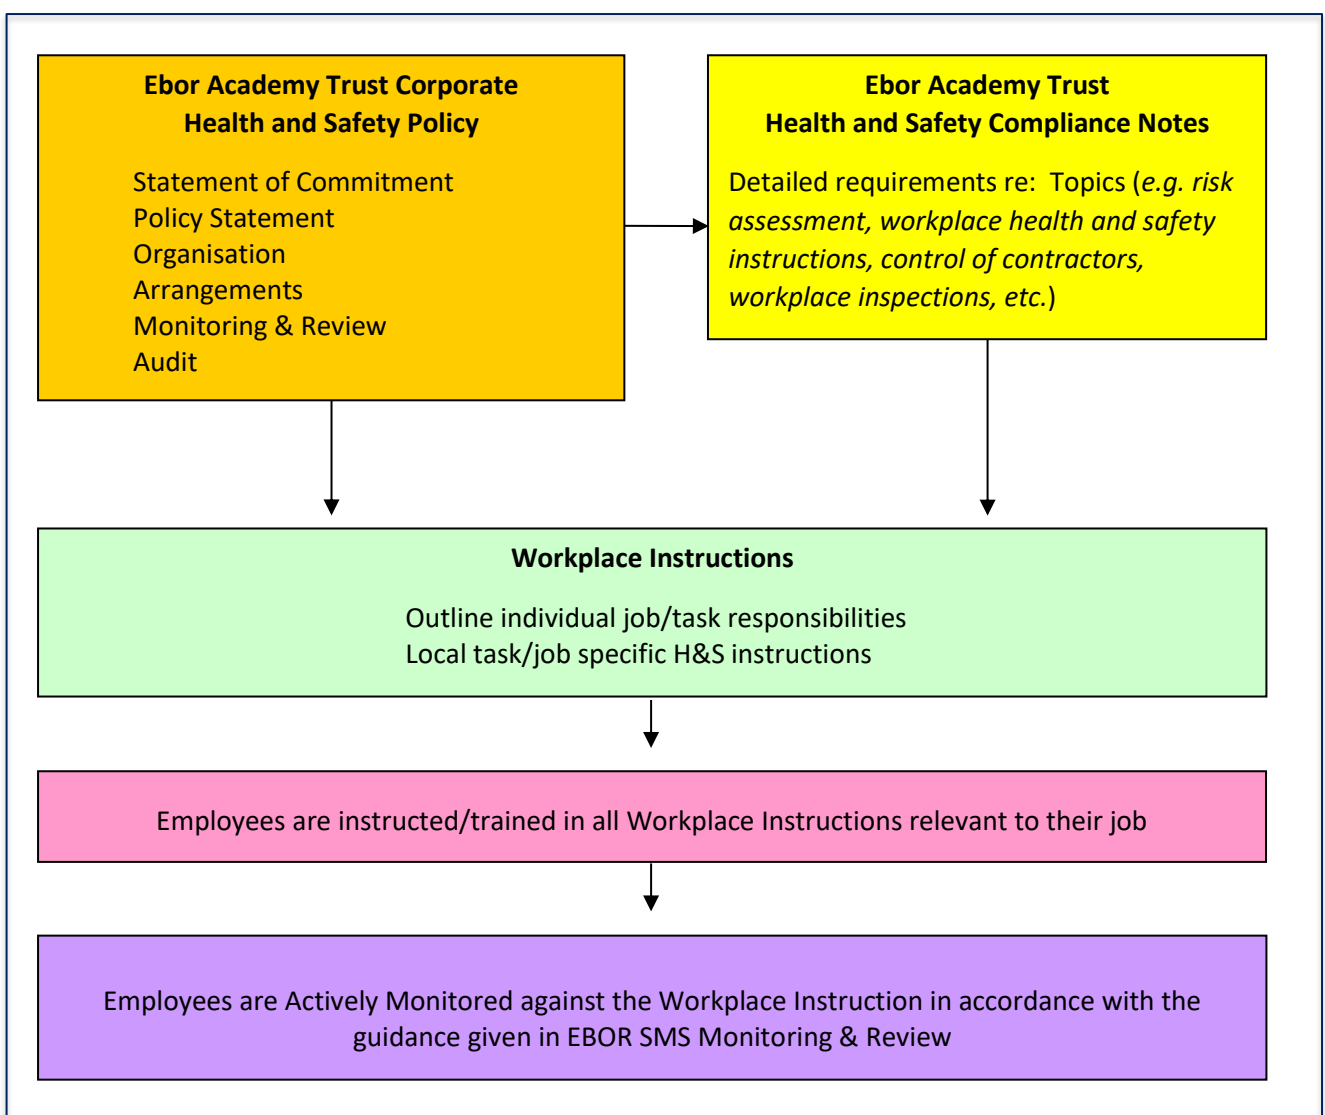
Ebor Academy Trust Corporate
Health and Safety Policy

Statement of Commitment
Policy Statement
Organisation
Arrangements
Monitoring & Review
Audit

Ebor Academy Trust
Health and Safety Compliance Notes

Detailed requirements re: Topics (e.g. risk assessment, workplace health and safety instructions, control of contractors, workplace inspections, etc.)

Workplace Instructions

Outline individual job/task responsibilities
Local task/job specific H&S instructions

Employees are instructed/trained in all Workplace Instructions relevant to their job

Employees are Actively Monitored against the Workplace Instruction in accordance with the guidance given in EBOR SMS Monitoring & Review